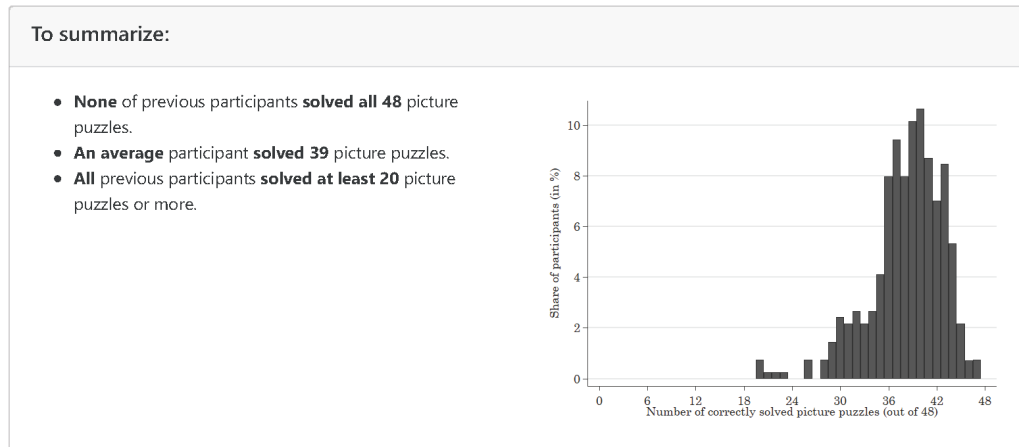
To summarize:

- **None** of previous participants **solved all 48** picture puzzles.
- **An average** participant **solved 39** picture puzzles.
- **All** previous participants **solved at least 20** picture puzzles or more.

Share of participants (in %)

10
8
6
4
2
0

0 6 12 18 24 30 36 42 48
Number of correctly solved picture puzzles (out of 48)